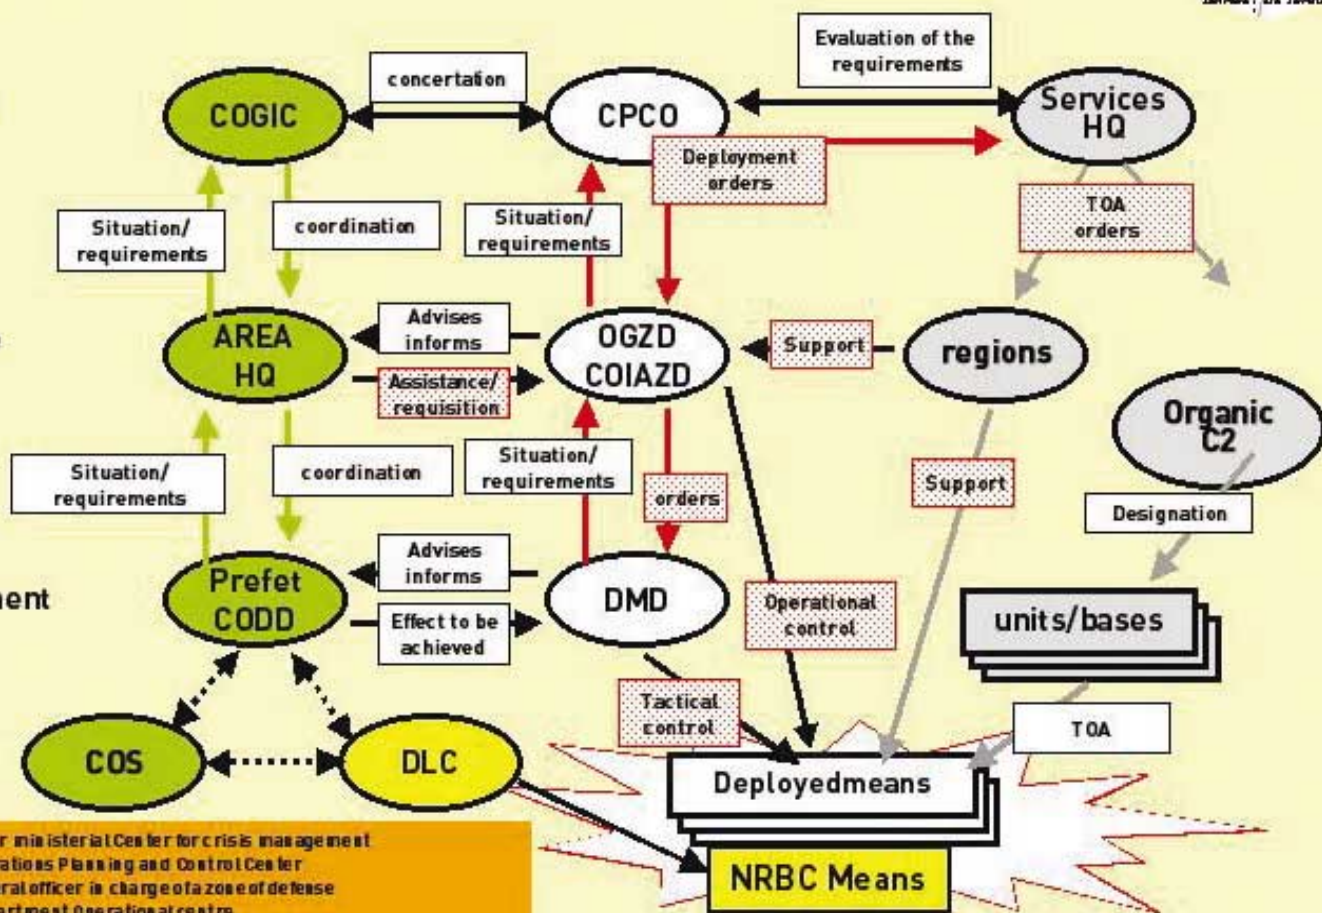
Evaluation of the requirements

concertation

COGIC

CPCO

Services HQ

Deployment orders

TOA orders

Situation/ requirements

coordination

Situation/ requirements

AREA HQ

Advises informs

OGZD COIAZD

Support

regions

Assistance/ requisition

Organic C2

Situation/ requirements

coordination

Situation/ requirements

orders

Support

Designation

ent

Prefet CODD

Advises informs

DMD

Operational control

units/bases

Effect to be achieved

Tactical control

TOA

COS

DLC

Deployedmeans

NRBC Means

r ministerial Center for crisis management
ations Planning and Control Center
ral officer in charge of a zone of defense
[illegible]